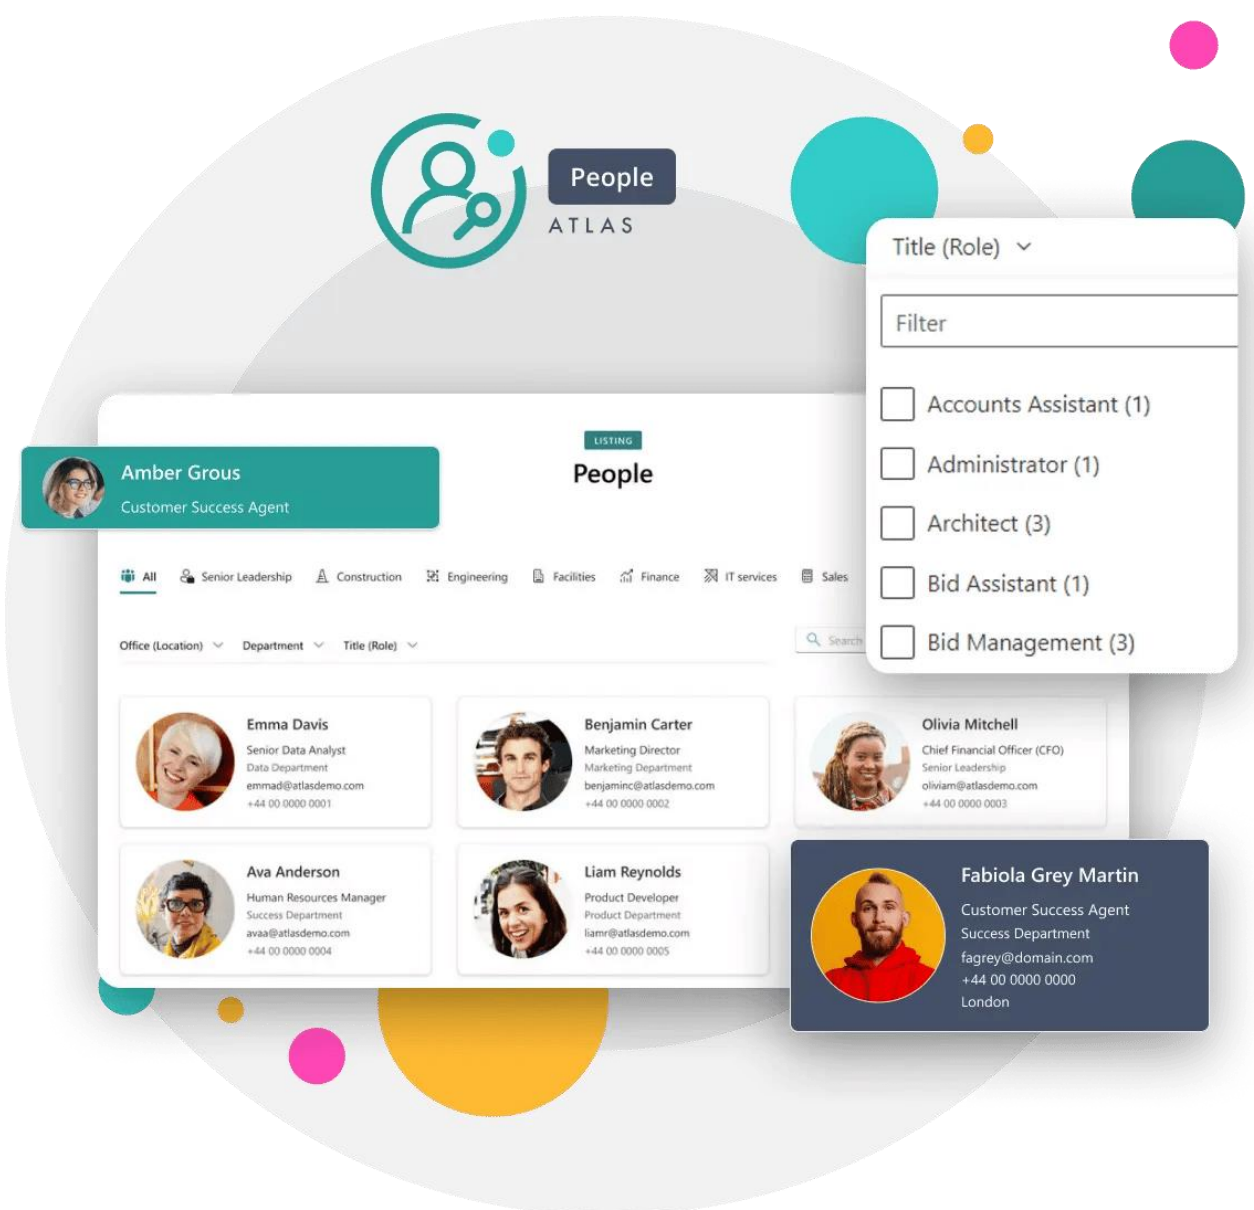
People
ATLAS

Title (Role)

Filter

Accounts Assistant (1)
Administrator (1)
Architect (3)
Bid Assistant (1)
Bid Management (3)

Amber Grous
Customer Success Agent

LISTING
People

All
Senior Leadership
Construction
Engineering
Facilities
Finance
IT services
Sales

Office (Location)
Department
Title (Role)
Search

Emma Davis
Senior Data Analyst
Data Department
emmad@atlasdemo.com
+44 00 0000 0001

Benjamin Carter
Marketing Director
Marketing Department
benjaminc@atlasdemo.com
+44 00 0000 0002

Olivia Mitchell
Chief Financial Officer (CFO)
Senior Leadership
oliviam@atlasdemo.com
+44 00 0000 0003

Ava Anderson
Human Resources Manager
Success Department
avaa@atlasdemo.com
+44 00 0000 0004

Liam Reynolds
Product Developer
Product Department
liamr@atlasdemo.com
+44 00 0000 0005

Fabiola Grey Martin
Customer Success Agent
Success Department
fagrey@domain.com
+44 00 0000 0000
London